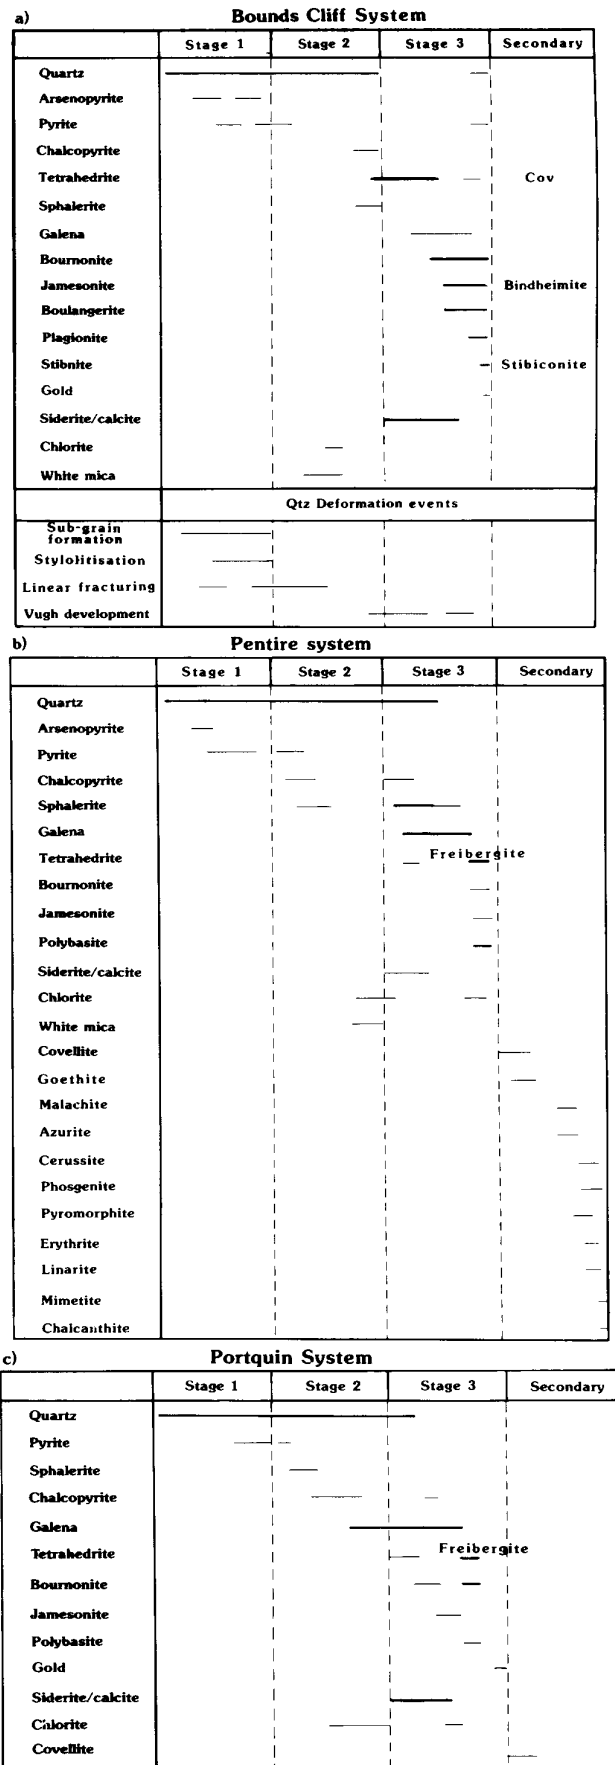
a) Bounds Cliff System

| | Stage 1 | Stage 2 | Stage 3 | Secondary |
|---|---|---|---|---|
| Quartz | | | | |
| Arsenopyrite | | | | |
| Pyrite | | | | |
| Chalcopyrite | | | | |
| Tetrahedrite | | | | Cov |
| Sphalerite | | | | |
| Galena | | | | |
| Bournonite | | | | |
| Jamesonite | | | | Bindheimite |
| Boulangerite | | | | |
| Plagionite | | | | |
| Stibnite | | | | Stibiconite |
| Gold | | | | |
| Siderite/calcite | | | | |
| Chlorite | | | | |
| White mica | | | | |
| | Qtz Deformation events | | | |
| Sub-grain formation | | | | |
| Stylolitisation | | | | |
| Linear fracturing | | | | |
| Vugh development | | | | |

b) Pentire system

| | Stage 1 | Stage 2 | Stage 3 | Secondary |
|---|---|---|---|---|
| Quartz | | | | |
| Arsenopyrite | | | | |
| Pyrite | | | | |
| Chalcopyrite | | | | |
| Sphalerite | | | | |
| Galena | | | | |
| Tetrahedrite | | | Freibergite | |
| Bournonite | | | | |
| Jamesonite | | | | |
| Polybasite | | | | |
| Siderite/calcite | | | | |
| Chlorite | | | | |
| White mica | | | | |
| Covellite | | | | |
| Goethite | | | | |
| Malachite | | | | |
| Azurite | | | | |
| Cerussite | | | | |
| Phosgenite | | | | |
| Pyromorphite | | | | |
| Erythrite | | | | |
| Linarite | | | | |
| Mimetite | | | | |
| Chalcanthite | | | | |

c) Portquin System

| | Stage 1 | Stage 2 | Stage 3 | Secondary |
|---|---|---|---|---|
| Quartz | | | | |
| Pyrite | | | | |
| Sphalerite | | | | |
| Chalcopyrite | | | | |
| Galena | | | | |
| Tetrahedrite | | | Freibergite | |
| Bournonite | | | | |
| Jamesonite | | | | |
| Polybasite | | | | |
| Gold | | | | |
| Siderite/calcite | | | | |
| Chlorite | | | | |
| Covellite | | | | |